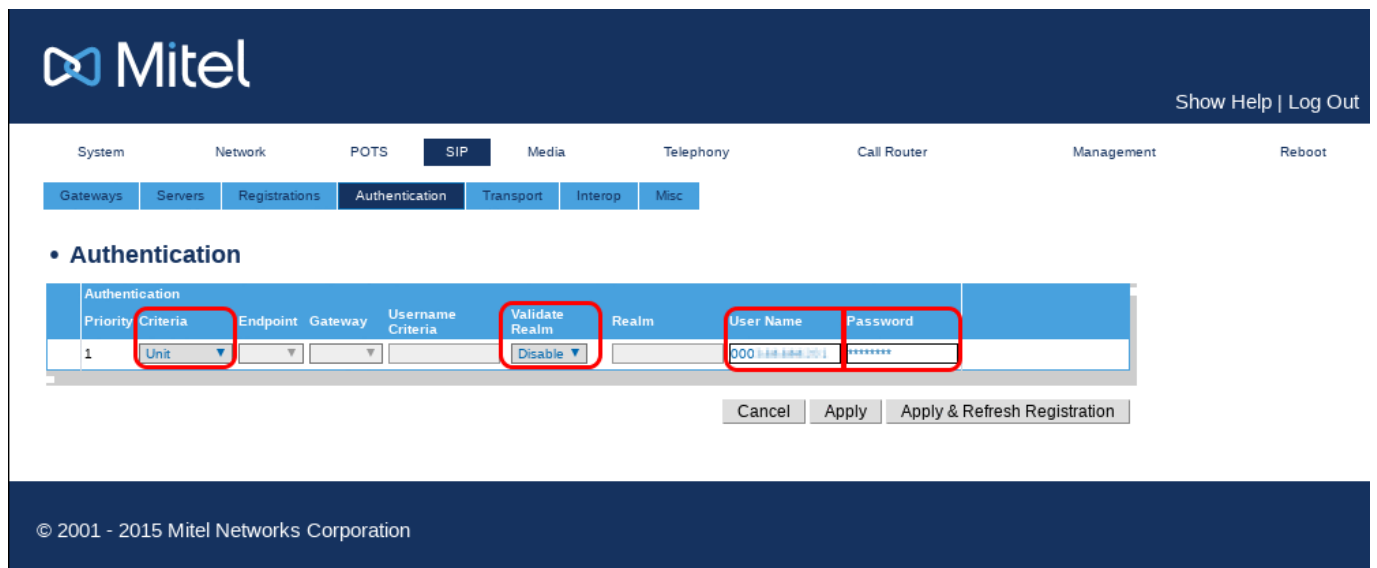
Mitel

Show Help | Log Out

System Network POTS SIP Media Telephony Call Router Management Reboot

Gateways Servers Registrations Authentication Transport Interop Misc

• Authentication

| Authentication | | | | | | | | |
|---|---|---|---|---|---|---|---|---|
| Priority | Criteria | Endpoint | Gateway | Username Criteria | Validate Realm | Realm | User Name | Password |
| 1 | Unit | | | | Disable | | 000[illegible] | ******** |

Cancel Apply Apply & Refresh Registration

© 2001 - 2015 Mitel Networks Corporation